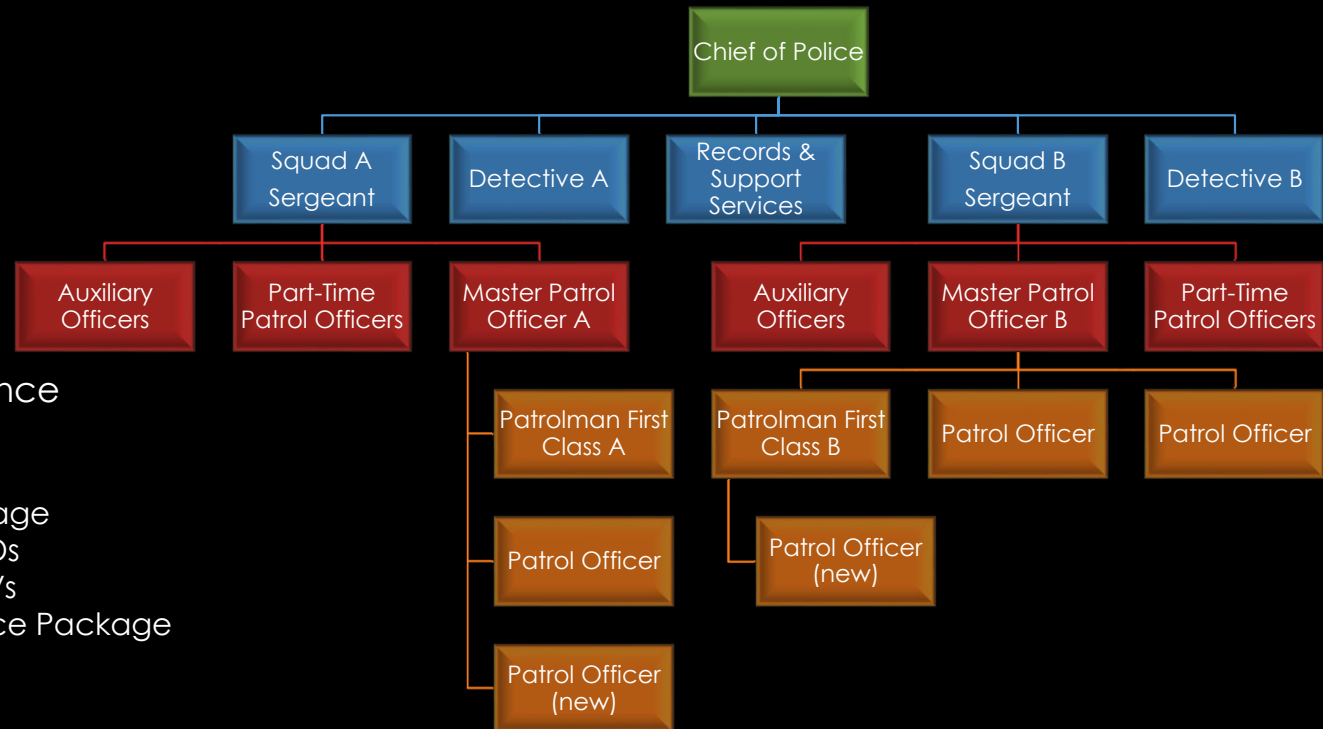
Chief of Police

Squad A Sergeant

Detective A

Records & Support Services

Squad B Sergeant

Detective B

Auxiliary Officers

Part-Time Patrol Officers

Master Patrol Officer A

Auxiliary Officers

Master Patrol Officer B

Part-Time Patrol Officers

Patrolman First Class A

Patrol Officer

Patrol Officer (new)

Patrolman First Class B

Patrol Officer

Patrol Officer

Patrol Officer (new)

nce

age
Ds
's
ce Package